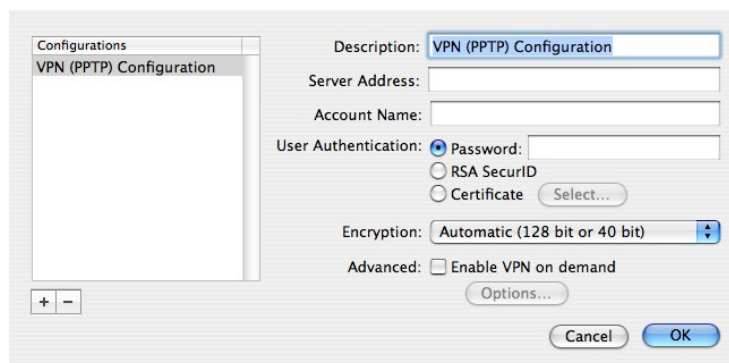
Configurations
VPN (PPTP) Configuration

+ −

Description: VPN (PPTP) Configuration
Server Address:
Account Name:
User Authentication: Password:
RSA SecurID
Certificate Select...
Encryption: Automatic (128 bit or 40 bit)
Advanced: Enable VPN on demand
Options...
Cancel OK